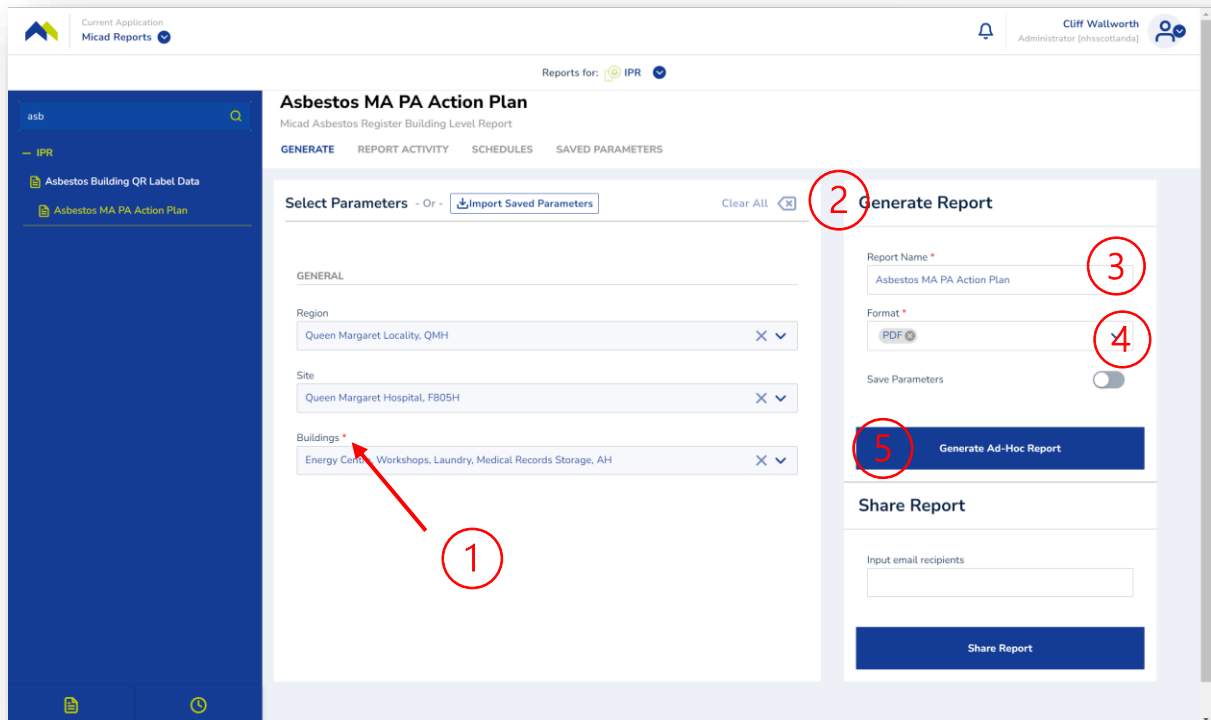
Current Application
Micad Reports

Cliff Wallworth
Administrator [nhsscotlanda]

Reports for: IPR

asb

— IPR
Asbestos Building QR Label Data
Asbestos MA PA Action Plan

Asbestos MA PA Action Plan
Micad Asbestos Register Building Level Report

GENERATE REPORT ACTIVITY SCHEDULES SAVED PARAMETERS

Select Parameters - Or - Import Saved Parameters Clear All

GENERAL

Region
Queen Margaret Locality, QMH

Site
Queen Margaret Hospital, F805H

Buildings *
Energy Centre, Workshops, Laundry, Medical Records Storage, AH

1

2

Generate Report

Report Name *
Asbestos MA PA Action Plan

3

Format *
PDF

4

Save Parameters

5

Generate Ad-Hoc Report

Share Report

Input email recipients

Share Report